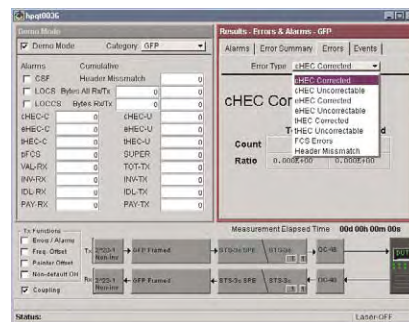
hpqt0036

Demo Mode

Demo Mode Category GFP

Alarms Cumulative

CSF Header Mismatch 0

LOCS Bytes All RxTx 0 0

LOCCS Bytes RxTx 0 0

cHEC-C 0 cHEC-U 0

eHEC-C 0 eHEC-U 0

tHEC-C 0 tHEC-U 0

pFCS 0 SUPER 0

VAL-RX 0 TOT-TX 0

INV-RX 0 INV-TX 0

IDL-RX 0 IDL-TX 0

PAY-RX 0 PAY-TX 0

Results - Errors & Alarms - GFP

Alarms Error Summary Errors Events

Error Type cHEC Corrected

cHEC Corrected
cHEC Uncorrectable
eHEC Corrected
eHEC Uncorrectable
tHEC Corrected
tHEC Uncorrectable
FCS Errors
Header Mismatch

cHEC Cor

T d

Count

Ratio 0.000E+00 0.000E+00

Tx Functions

Error / Alarm

Freq. Offset

Pointer Offset

Non-default OH

Coupling

Measurement Elapsed Time 00d 00h 00m 00s

Tx 2^23-1 Non-Inv GFP Framed STS-3c SPE STS-3c OC-48

Rx 2^23-1 Non-Inv GFP Framed STS-3c SPE STS-3c OC-48

Status: Laser-OFF